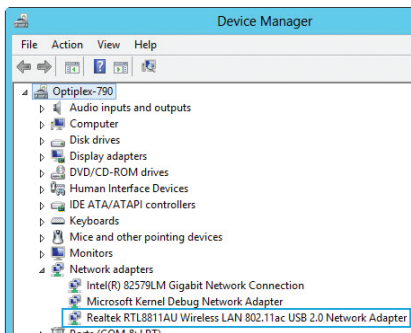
Device Manager

File Action View Help

Optiplex-790
Audio inputs and outputs
Computer
Disk drives
Display adapters
DVD/CD-ROM drives
Human Interface Devices
IDE ATA/ATAPI controllers
Keyboards
Mice and other pointing devices
Monitors
Network adapters
Intel(R) 82579LM Gigabit Network Connection
Microsoft Kernel Debug Network Adapter
Realtek RTL8811AU Wireless LAN 802.11ac USB 2.0 Network Adapter
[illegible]